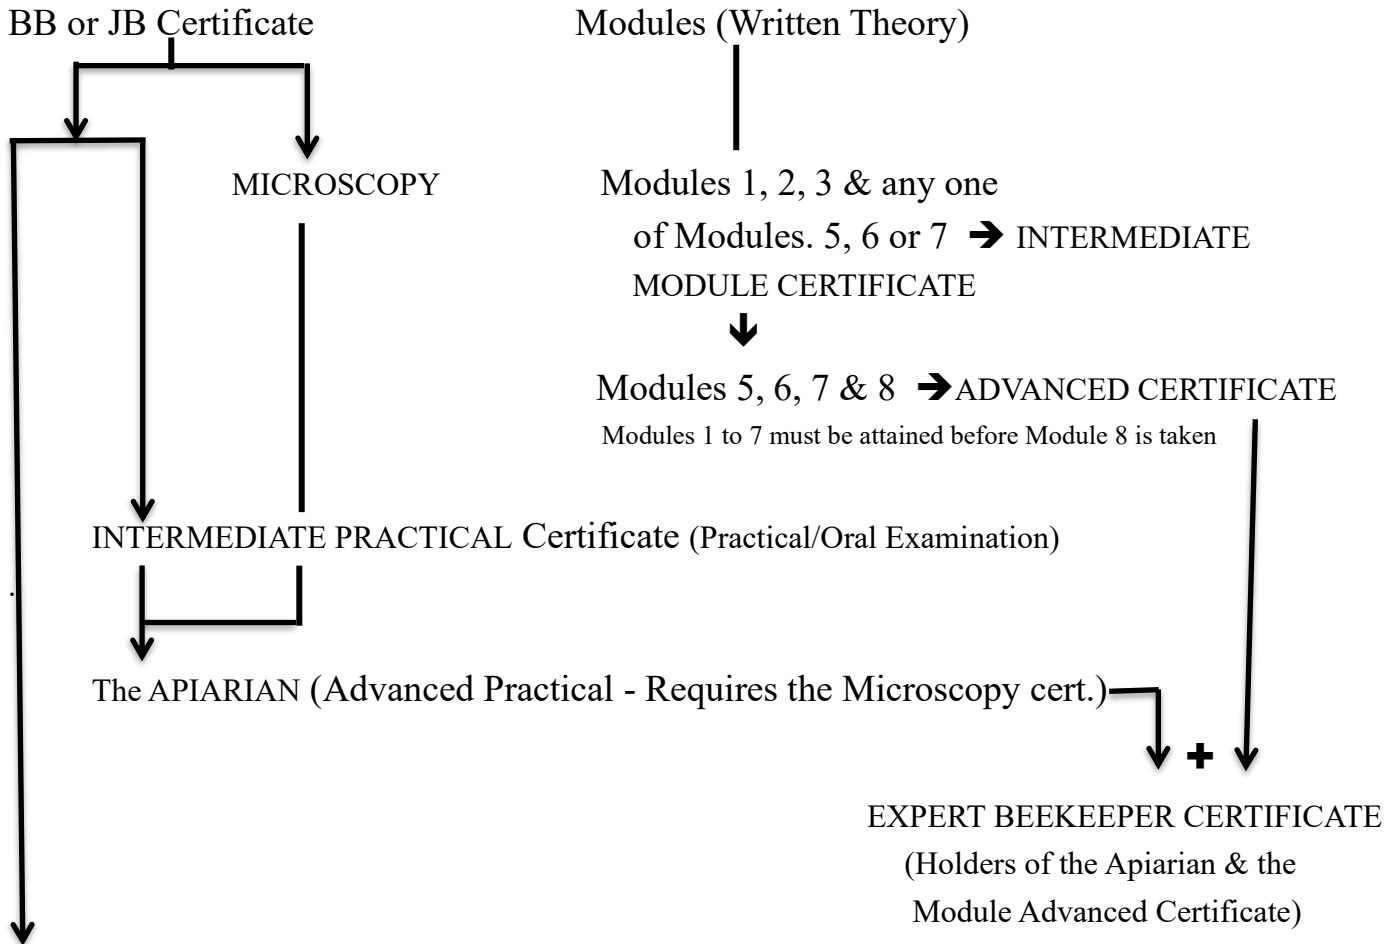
BB or JB Certificate

Modules (Written Theory)

MICROSCOPY

Modules 1, 2, 3 & any one of Modules. 5, 6 or 7 → INTERMEDIATE MODULE CERTIFICATE

↓

Modules 5, 6, 7 & 8 → ADVANCED CERTIFICATE

Modules 1 to 7 must be attained before Module 8 is taken

INTERMEDIATE PRACTICAL Certificate (Practical/Oral Examination)

The APIARIAN (Advanced Practical - Requires the Microscopy cert.)

+

EXPERT BEEKEEPER CERTIFICATE (Holders of the Apiarian & the Module Advanced Certificate)